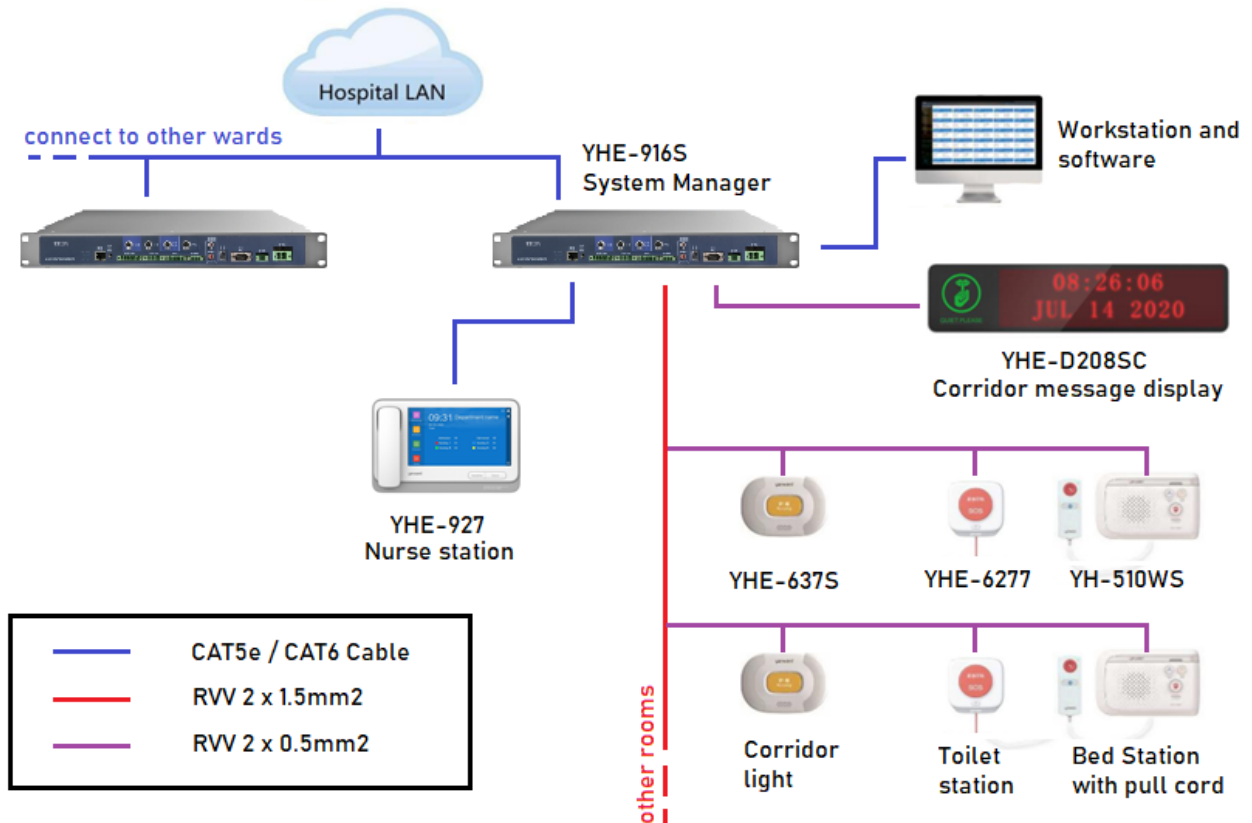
Hospital LAN

connect to other wards

YHE-916S
System Manager

Workstation and software

08:26:06
JUL 14 2020

YHE-D208SC
Corridor message display

09:31

YHE-927
Nurse station

YHE-637S

YHE-6277

YH-510WS

Corridor light

Toilet station

Bed Station with pull cord

other rooms

| | |
|---|---|
| | CAT5e / CAT6 Cable |
| | RVV 2 x 1.5mm2 |
| | RVV 2 x 0.5mm2 |